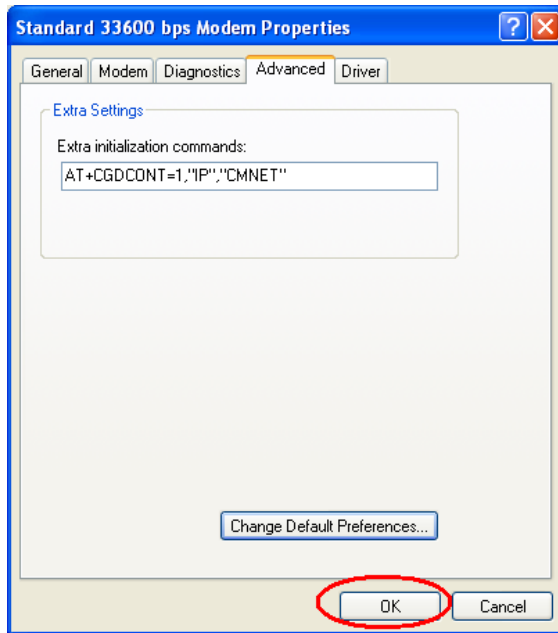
Standard 33600 bps Modem Properties

General | Modem | Diagnostics | Advanced | Driver

Extra Settings

Extra initialization commands:

AT+CGDCONT=1,"IP","CMNET"

Change Default Preferences...

OK

Cancel